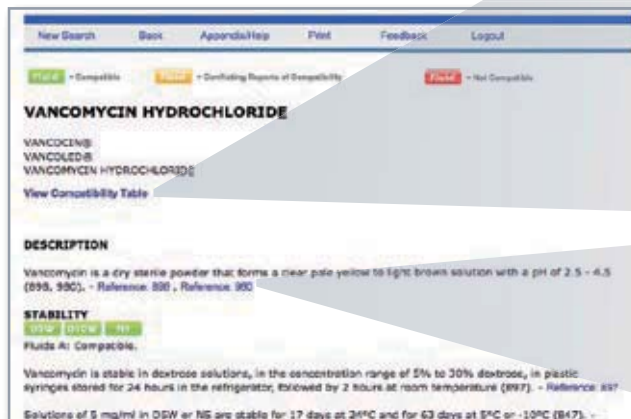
New Search Back Appendix/Help Print Feedback Logout

Fluid = Compatible Fluid = Conflicting Reports of Compatibility Fluid = Not Compatible

VANCOMYCIN HYDROCHLORIDE

VANCOCIN®
VANCOLED®
VANCOMYCIN HYDROCHLORIDE

View Compatibility Table

DESCRIPTION

Vancomycin is a dry sterile powder that forms a clear pale yellow to light brown solution with a pH of 2.5 - 4.5 (898, 980). - Reference: 898 , Reference: 980

STABILITY
D5W D10W NS
Fluids A: Compatible.

Vancomycin is stable in dextrose solutions, in the concentration range of 5% to 30% dextrose, in plastic syringes stored for 24 hours in the refrigerator, followed by 2 hours at room temperature (897). - Reference: 897

Solutions of 5 mg/ml in D5W or NS are stable for 17 days at 24°C and for 63 days at 5°C or -10°C (847). -